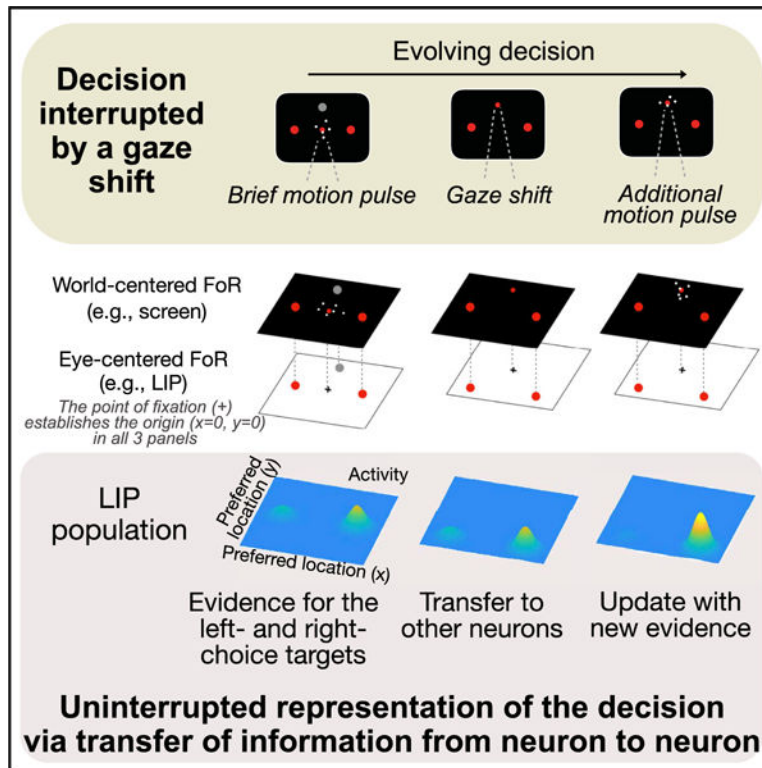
Decision interrupted by a gaze shift

Evolving decision

Brief motion pulse

Gaze shift

Additional motion pulse

World-centered FoR (e.g., screen)

Eye-centered FoR (e.g., LIP)

The point of fixation (+) establishes the origin (x=0, y=0) in all 3 panels

LIP population

Activity

Preferred location (y)

Preferred location (x)

Evidence for the left- and right-choice targets

Transfer to other neurons

Update with new evidence

Uninterrupted representation of the decision via transfer of information from neuron to neuron